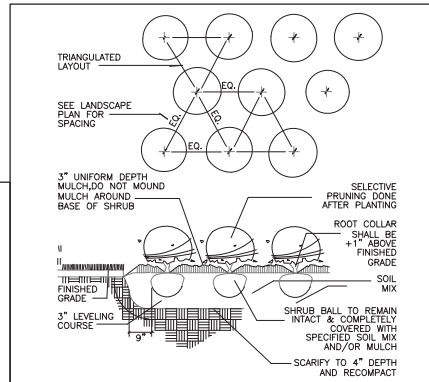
TRIANGULATED LAYOUT

EQ.

EQ.

EQ.

EQ.

SEE LANDSCAPE PLAN FOR SPACING

3" UNIFORM DEPTH MULCH, DO NOT MOUND MULCH AROUND BASE OF SHRUB

SELECTIVE PRUNING DONE AFTER PLANTING

ROOT COLLAR SHALL BE +1" ABOVE FINISHED GRADE

FINISHED GRADE

SOIL MIX

3" LEVELING COURSE

SHRUB BALL TO REMAIN INTACT & COMPLETELY COVERED WITH SPECIFIED SOIL MIX AND/OR MULCH

9"

SCARIFY TO 4" DEPTH AND RECOMPACT